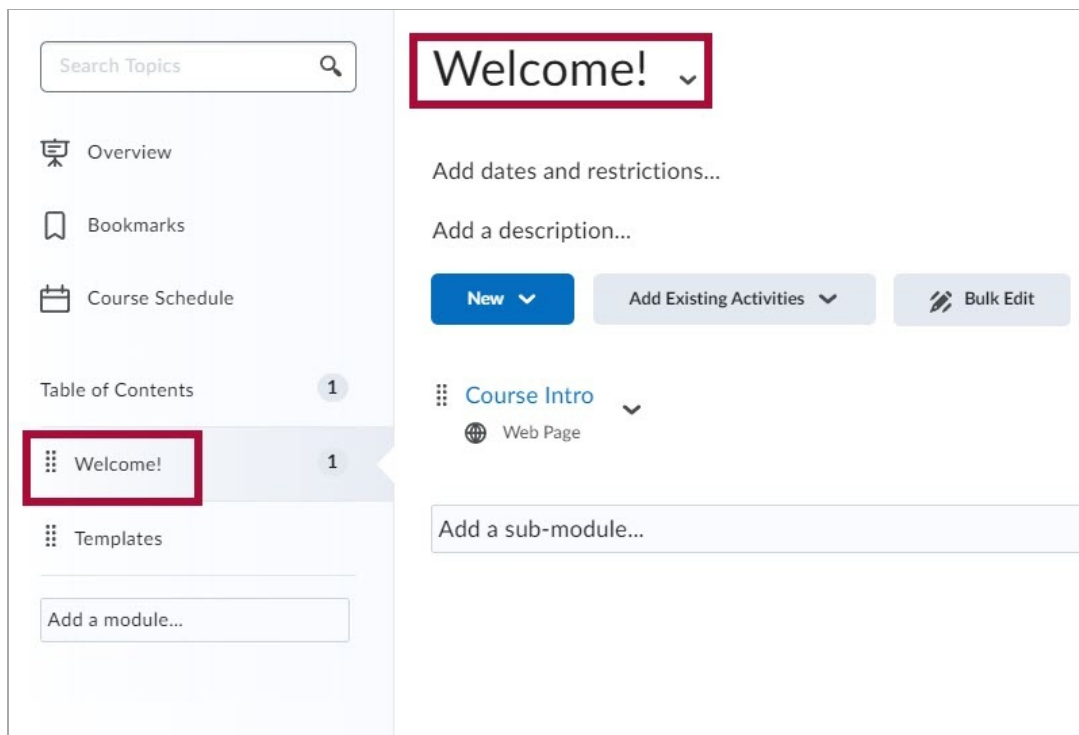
Search Topics

Overview

Bookmarks

Course Schedule

Table of Contents 1

Welcome! 1

Templates

Add a module...

Welcome!

Add dates and restrictions...

Add a description...

New

Add Existing Activities

Bulk Edit

Course Intro

Web Page

Add a sub-module...